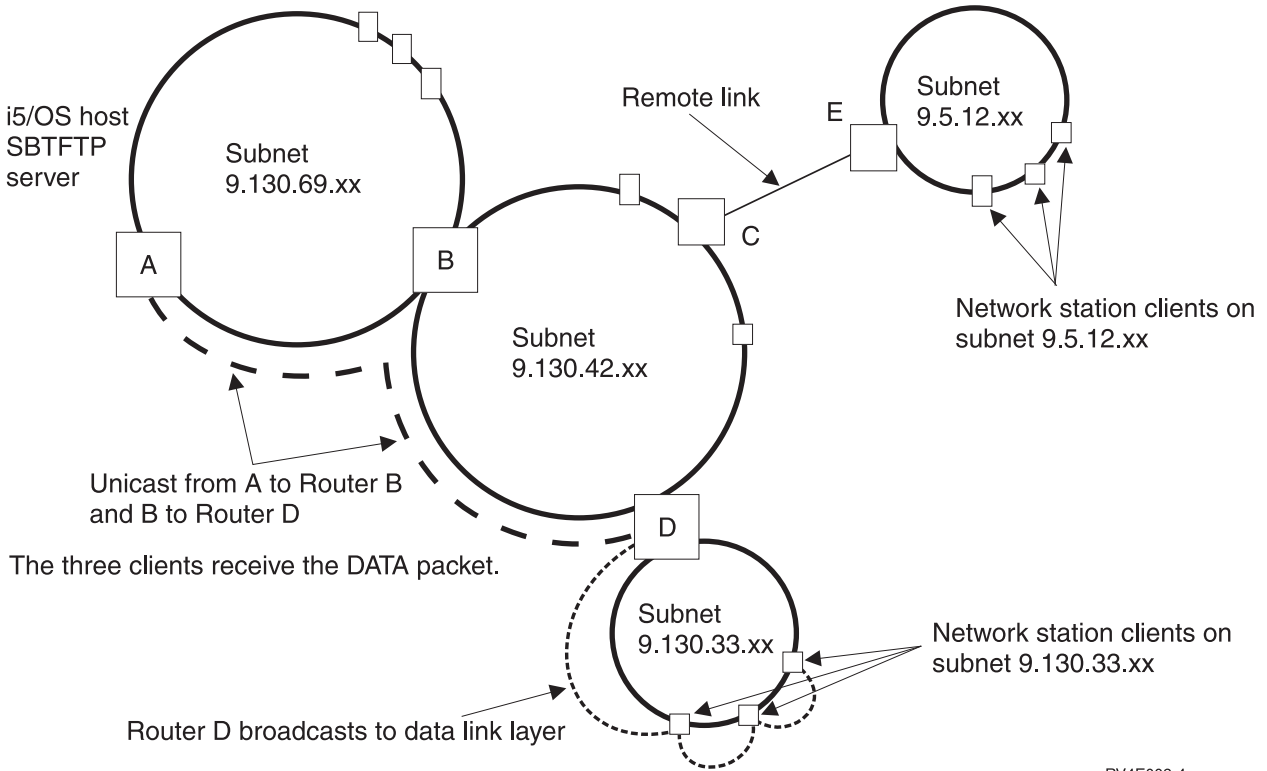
i5/OS host SBTFTP server

Subnet 9.130.69.xx

A

B

Remote link

E

Subnet 9.5.12.xx

C

Subnet 9.130.42.xx

Network station clients on subnet 9.5.12.xx

Unicast from A to Router B and B to Router D

D

The three clients receive the DATA packet.

Subnet 9.130.33.xx

Network station clients on subnet 9.130.33.xx

Router D broadcasts to data link layer

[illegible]